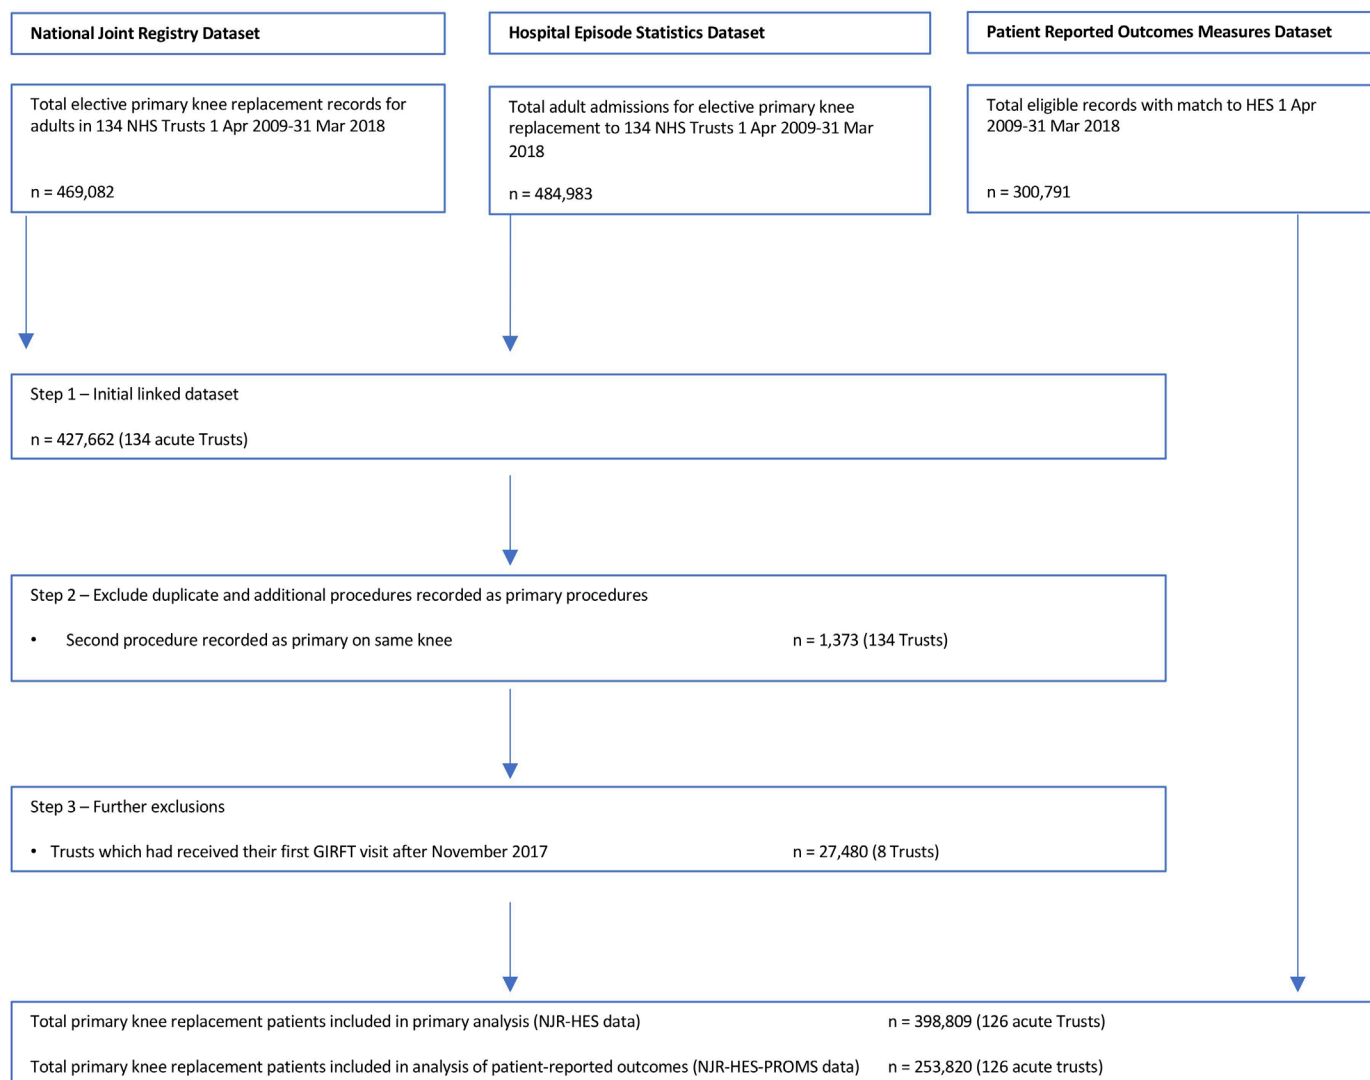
National Joint Registry Dataset

Hospital Episode Statistics Dataset

Patient Reported Outcomes Measures Dataset

Total elective primary knee replacement records for adults in 134 NHS Trusts 1 Apr 2009-31 Mar 2018

n = 469,082

Total adult admissions for elective primary knee replacement to 134 NHS Trusts 1 Apr 2009-31 Mar 2018

n = 484,983

Total eligible records with match to HES 1 Apr 2009-31 Mar 2018

n = 300,791

Step 1 – Initial linked dataset

n = 427,662 (134 acute Trusts)

Step 2 – Exclude duplicate and additional procedures recorded as primary procedures

• Second procedure recorded as primary on same knee n = 1,373 (134 Trusts)

Step 3 – Further exclusions

• Trusts which had received their first GIRFT visit after November 2017 n = 27,480 (8 Trusts)

Total primary knee replacement patients included in primary analysis (NJR-HES data) n = 398,809 (126 acute Trusts)

Total primary knee replacement patients included in analysis of patient-reported outcomes (NJR-HES-PROMS data) n = 253,820 (126 acute trusts)